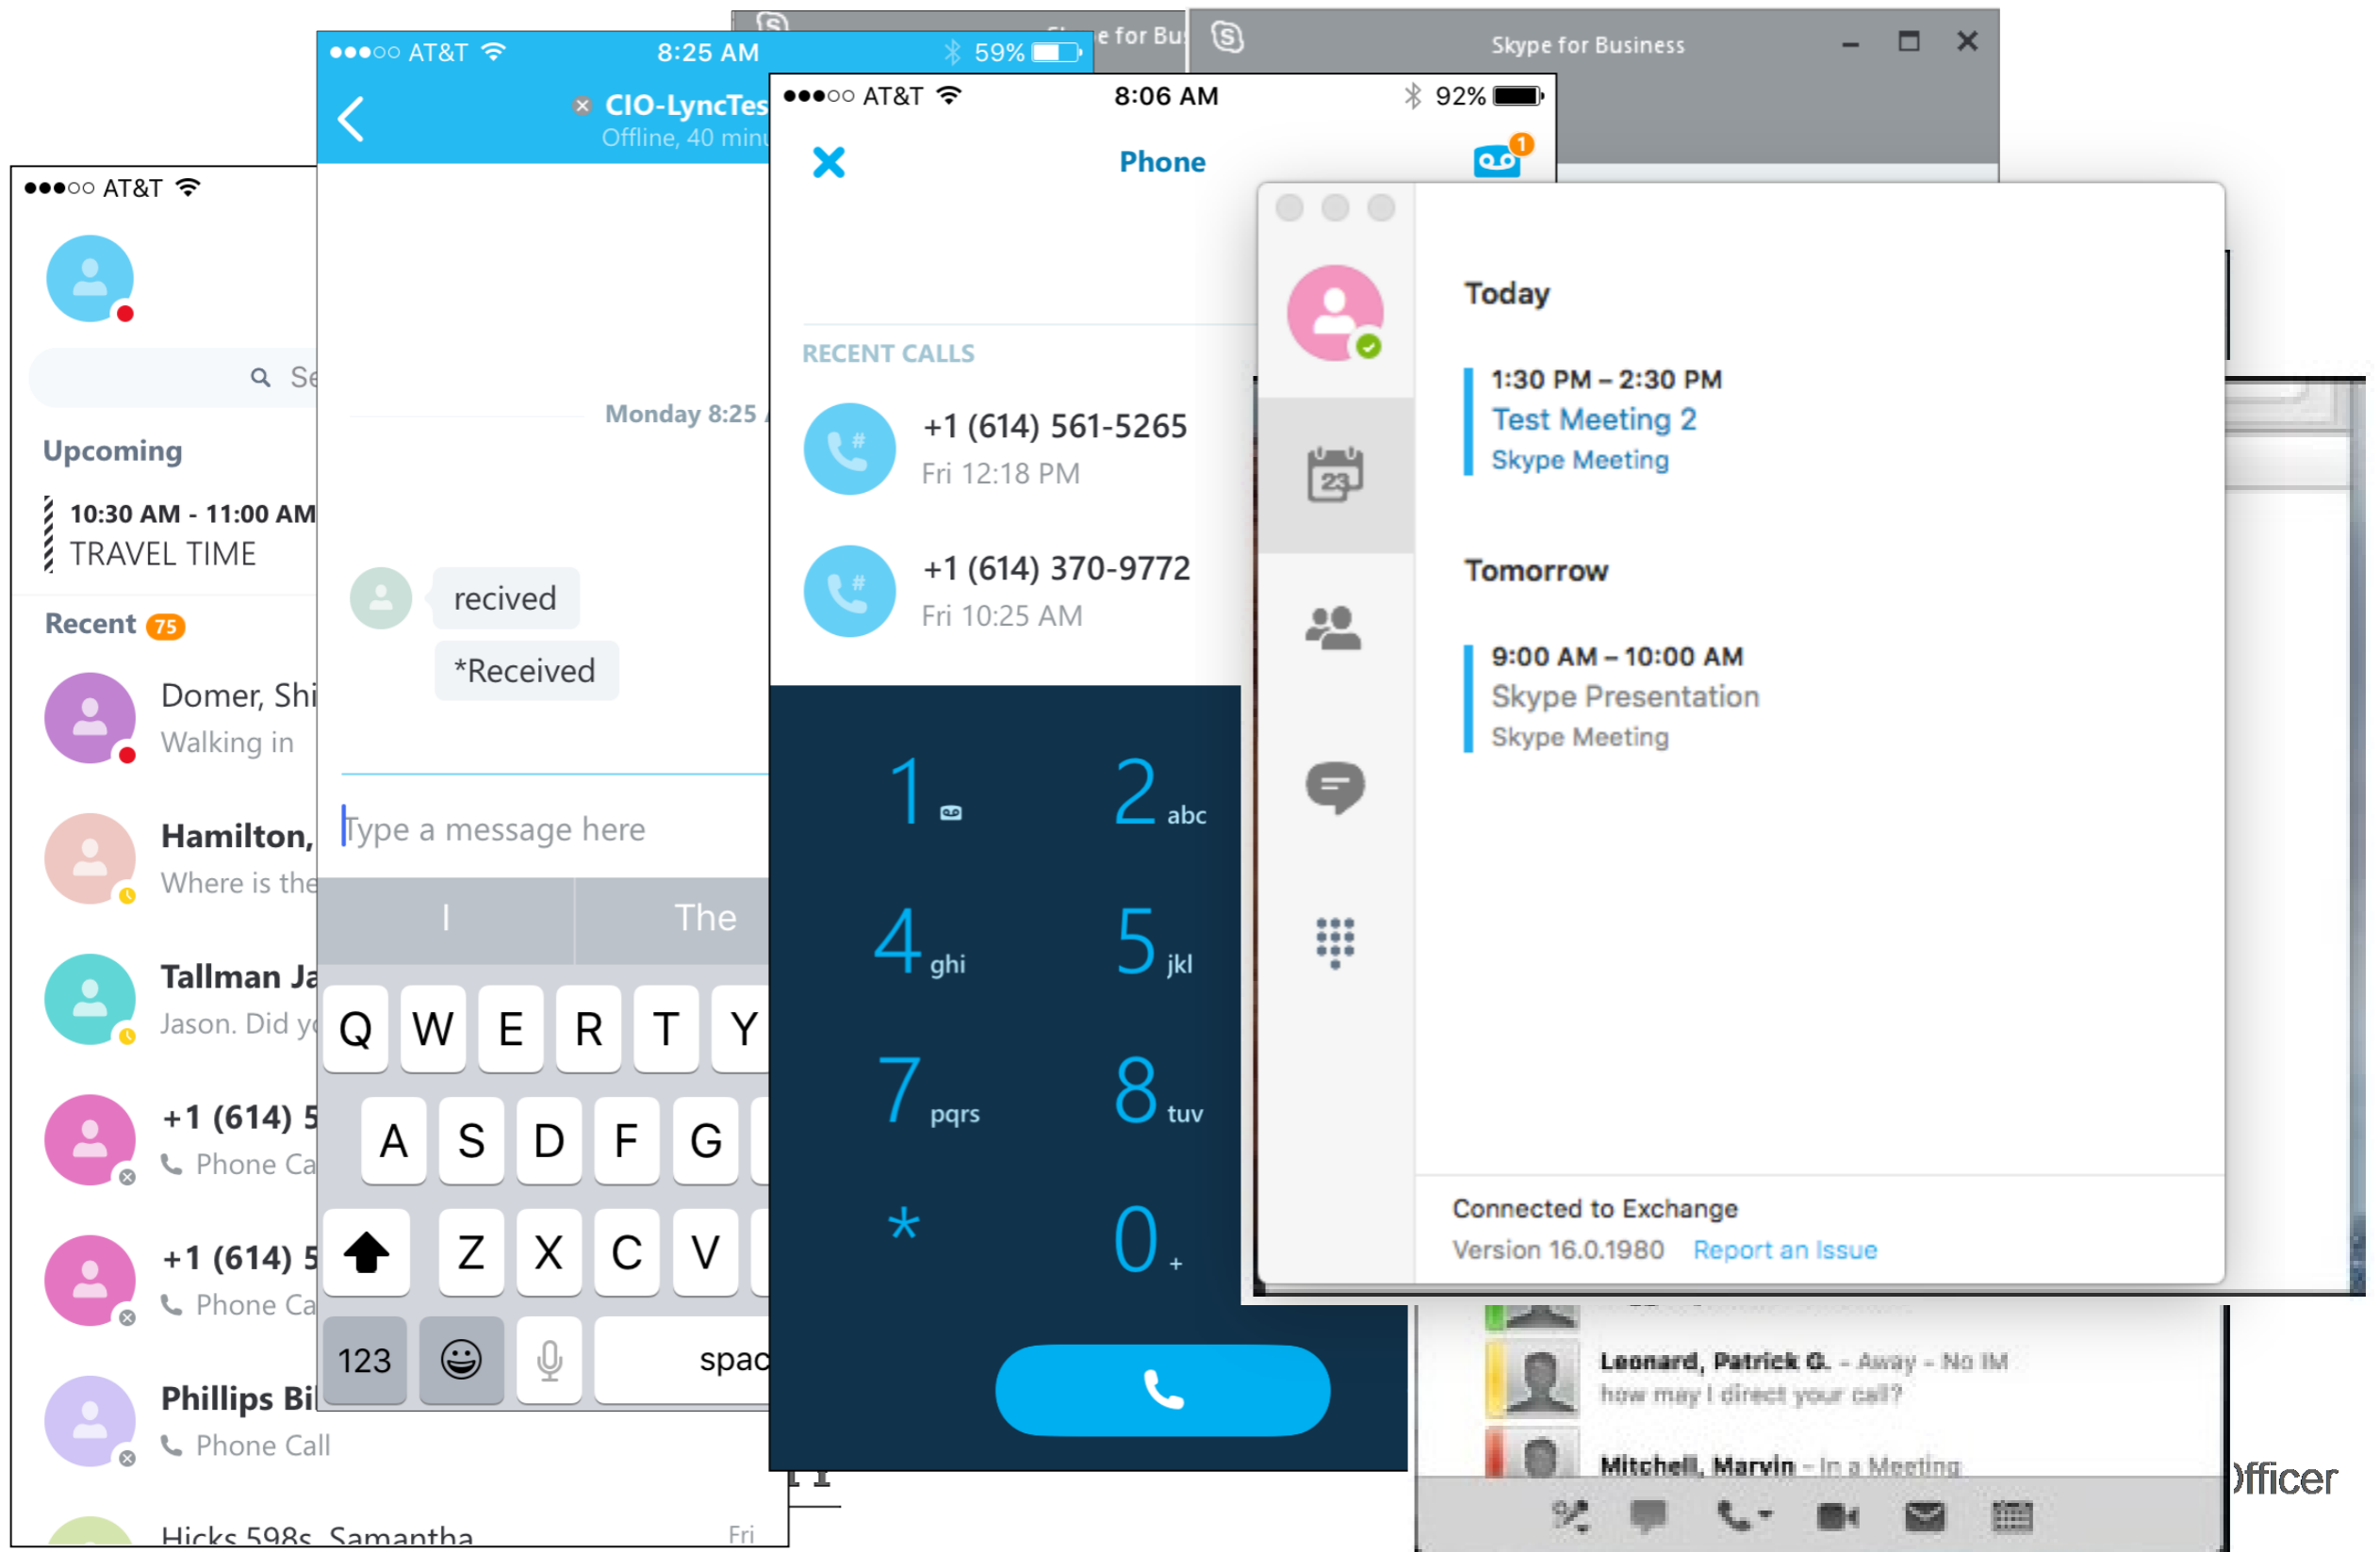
e for Bu

Skype for Business

●●●○○ AT&T 8:25 AM 59%

CIO-LyncTes
Offline, 40 min

●●●○○ AT&T 8:06 AM 92%

Phone

1

●●●○○ AT&T

Se

Upcoming

10:30 AM - 11:00 AM
TRAVEL TIME

Recent 75

Domer, Shi
Walking in

Hamilton,
Where is the

Tallman Ja
Jason. Did y

+1 (614) 5
Phone Ca

+1 (614) 5
Phone Ca

Phillips Bi
Phone Call

Hicks 598s, Samantha Fri

Monday 8:25

recived

*Received

Type a message here

I The

Q W E R T Y

A S D F G

Z X C V

123 spac

RECENT CALLS

+1 (614) 561-5265
Fri 12:18 PM

+1 (614) 370-9772
Fri 10:25 AM

1 2 abc

4 ghi 5 jkl

7 pqrs 8 tuv

* 0 +

23

Today

1:30 PM – 2:30 PM
Test Meeting 2
Skype Meeting

Tomorrow

9:00 AM – 10:00 AM
Skype Presentation
Skype Meeting

Connected to Exchange
Version 16.0.1980 Report an Issue

Leonard, Patrick G. - Away - No IM
how may I direct your call?

Mitchell, Marvin - In a Meeting

fficer